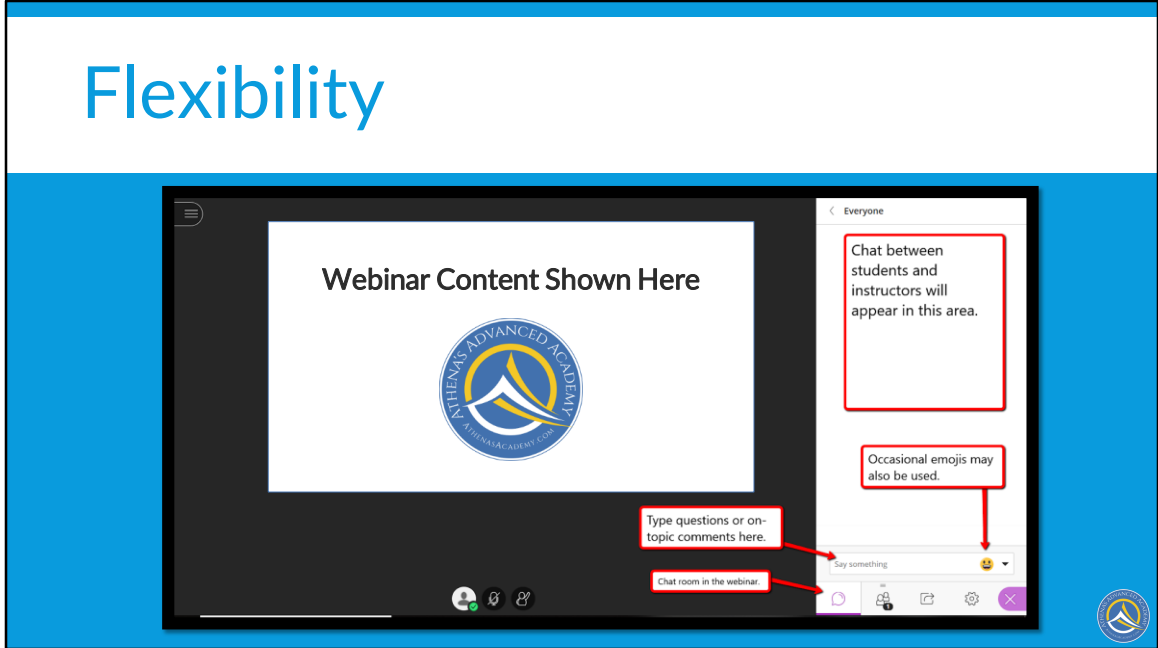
Flexibility

Webinar Content Shown Here

ATHENA'S ADVANCED ACADEMY

ATHENASACADEMY.COM

Everyone

Chat between students and instructors will appear in this area.

Occasional emojis may also be used.

Type questions or on-topic comments here.

Say something

Chat room in the webinar.

1